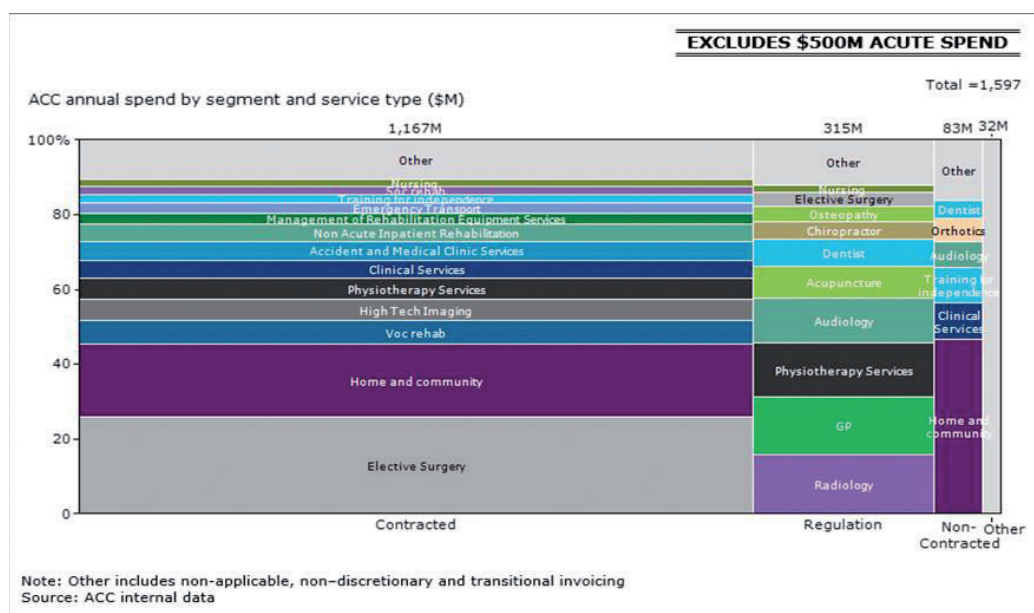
EXCLUDES $500M ACUTE SPEND

Total =1,597

ACC annual spend by segment and service type ($M)

1,167M

315M

83M

32M

100%

80

60

40

20

0

Other
Nursing
Soc rehab
Training for independence
Emergency Transport
Management of Rehabilitation Equipment Services
Non Acute Inpatient Rehabilitation
Accident and Medical Clinic Services
Clinical Services
Physiotherapy Services
High Tech Imaging
Voc rehab
Home and community
Elective Surgery

Other
Nursing
Elective Surgery
Osteopathy
Chiropractor
Dentist
Acupuncture
Audiology
Physiotherapy Services
GP
Radiology

Other
Dentist
Orthotics
Audiology
Training for independence
Clinical Services
Home and community

Contracted

Regulation

Non-Contracted

Other

Note: Other includes non-applicable, non–discretionary and transitional invoicing
Source: ACC internal data